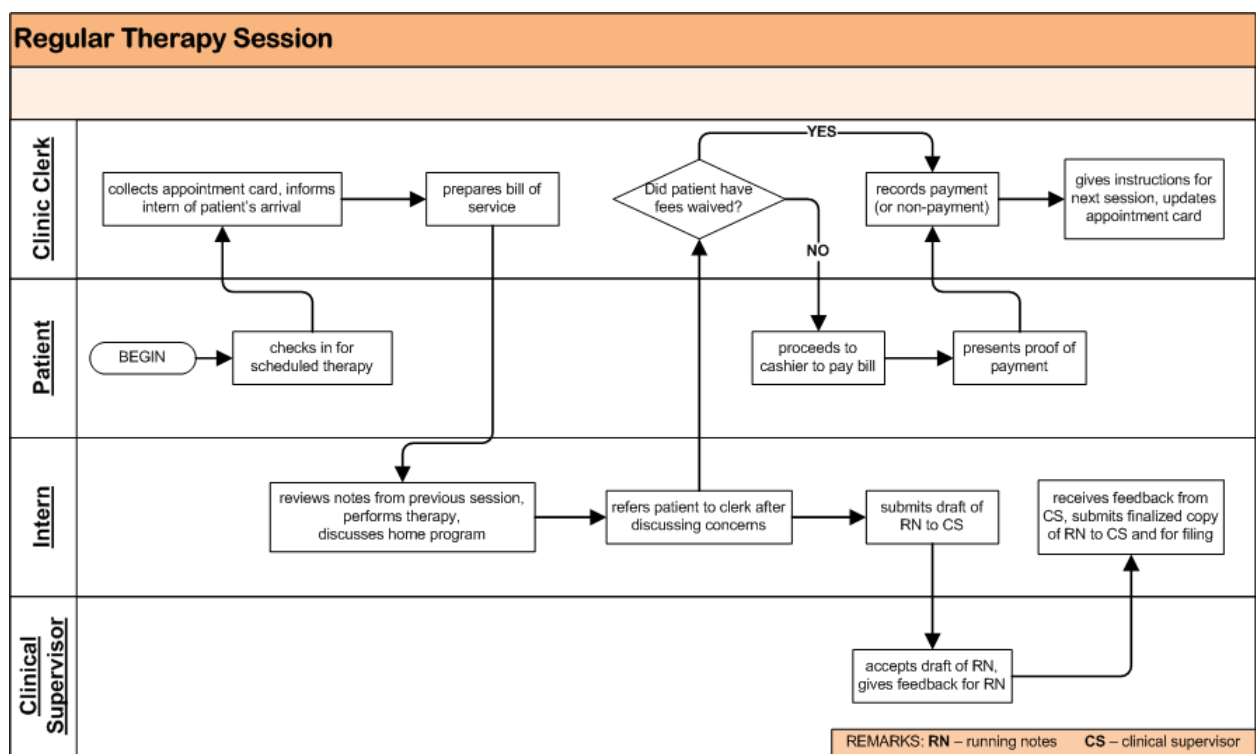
Regular Therapy Session

Clinic Clerk

collects appointment card, informs intern of patient's arrival

prepares bill of service

Did patient have fees waived?

YES

NO

records payment (or non-payment)

gives instructions for next session, updates appointment card

Patient

BEGIN

checks in for scheduled therapy

proceeds to cashier to pay bill

presents proof of payment

Intern

reviews notes from previous session, performs therapy, discusses home program

refers patient to clerk after discussing concerns

submits draft of RN to CS

receives feedback from CS, submits finalized copy of RN to CS and for filing

Clinical Supervisor

accepts draft of RN, gives feedback for RN

REMARKS: RN – running notes CS – clinical supervisor